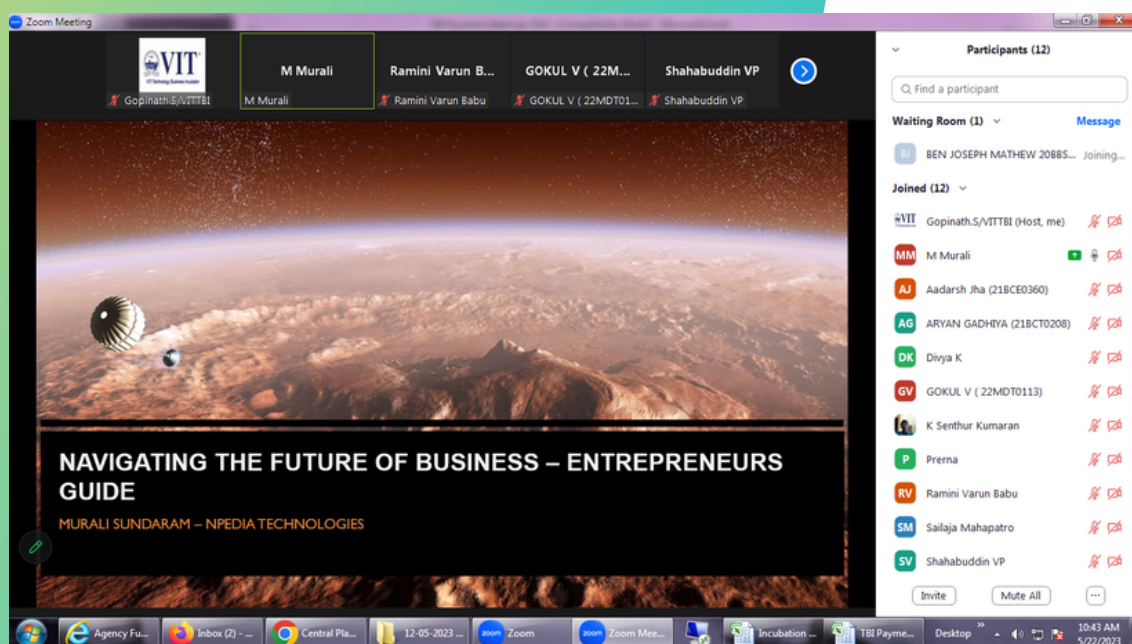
Zoom Meeting

VIT
VIT Technology Business Incubator

Gopinath.S/VITTBI

M Murali
M Murali

Ramini Varun B...
Ramini Varun Babu

GOKUL V ( 22M...
GOKUL V ( 22MDT01...

Shahabuddin VP
Shahabuddin VP

NAVIGATING THE FUTURE OF BUSINESS – ENTREPRENEURS GUIDE

MURALI SUNDARAM – NPEDIA TECHNOLOGIES

Participants (12)

Find a participant

Waiting Room (1)
Message

BJ BEN JOSEPH MATHEW 20BBS... Joining...

Joined (12)

Gopinath.S/VITTBI (Host, me)

MM M Murali

AJ Aadarsh Jha (21BCE0360)

AG ARYAN GADHIYA (21BCT0208)

DK Divya K

GV GOKUL V ( 22MDT0113)

K Senthur Kumaran

P Prerna

RV Ramini Varun Babu

SM Sailaja Mahapatro

SV Shahabuddin VP

Invite
Mute All
...

Agency Fu...
Inbox (2) - ...
Central Pla...
12-05-2023 ...
Zoom
Zoom Mee...
Incubation ...
TBI Payme...
Desktop
10:43 AM
5/22/2023